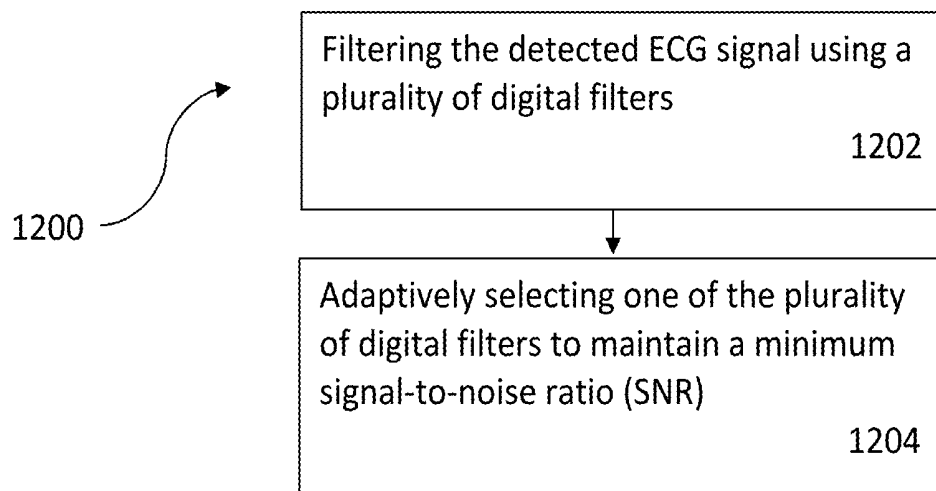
1200

Filtering the detected ECG signal using a plurality of digital filters

1202

Adaptively selecting one of the plurality of digital filters to maintain a minimum signal-to-noise ratio (SNR)

1204